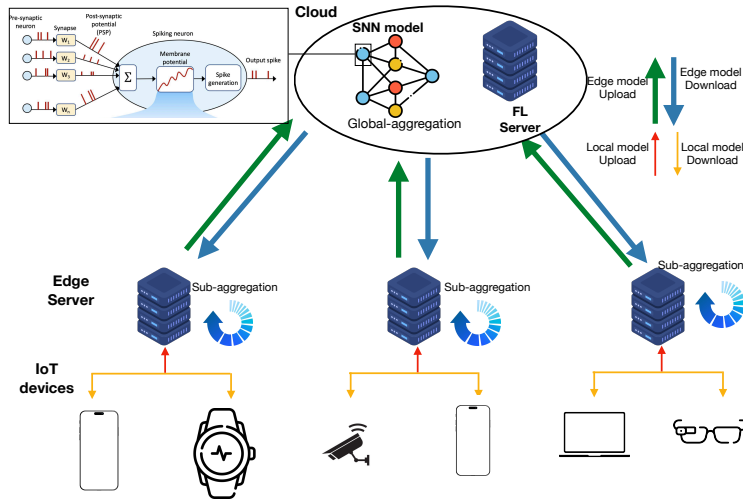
Pre-synaptic neuron

Synapse

Post-synaptic potential (PSP)

Spiking neuron

$w_1$

$w_2$

$w_3$

$w_n$

$\Sigma$

Membrane potential

Spike generation

Output spike

Cloud

SNN model

Global-aggregation

FL Server

Edge model Upload

Edge model Download

Local model Upload

Local model Download

Edge Server

Sub-aggregation

Sub-aggregation

Sub-aggregation

IoT devices